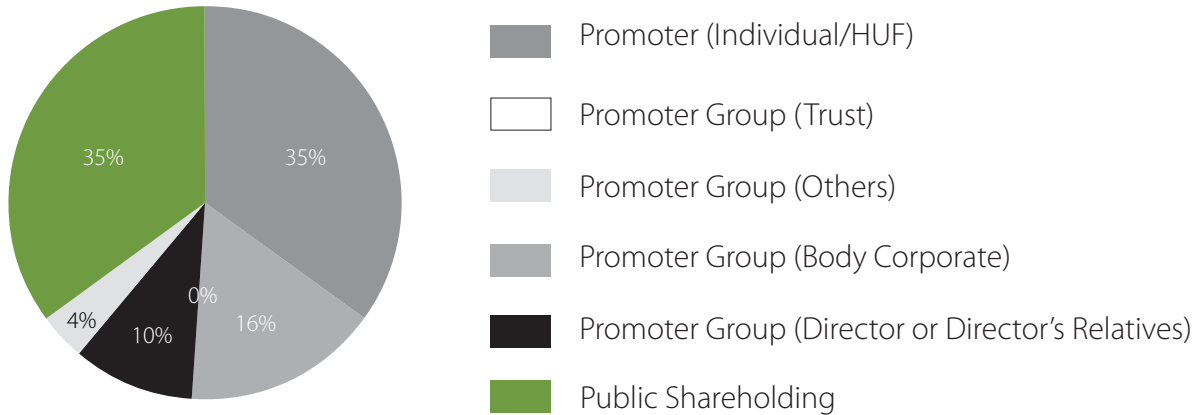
35%

35%

0%

4%

10%

16%

Promoter (Individual/HUF)

Promoter Group (Trust)

Promoter Group (Others)

Promoter Group (Body Corporate)

Promoter Group (Director or Director's Relatives)

Public Shareholding